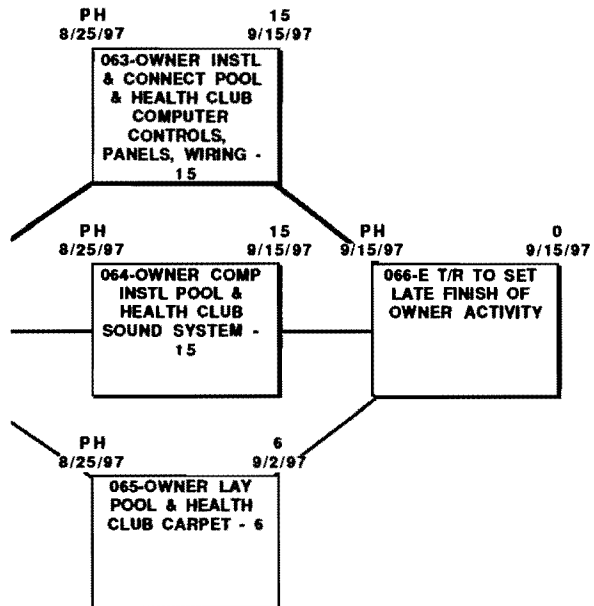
PH 15
8/25/97 9/15/97
063-OWNER INSTL & CONNECT POOL & HEALTH CLUB COMPUTER CONTROLS, PANELS, WIRING - 15

PH 15
8/25/97 9/15/97
064-OWNER COMP INSTL POOL & HEALTH CLUB SOUND SYSTEM - 15

PH 0
9/15/97 9/15/97
066-E T/R TO SET LATE FINISH OF OWNER ACTIVITY

PH 6
8/25/97 9/2/97
065-OWNER LAY POOL & HEALTH CLUB CARPET - 6